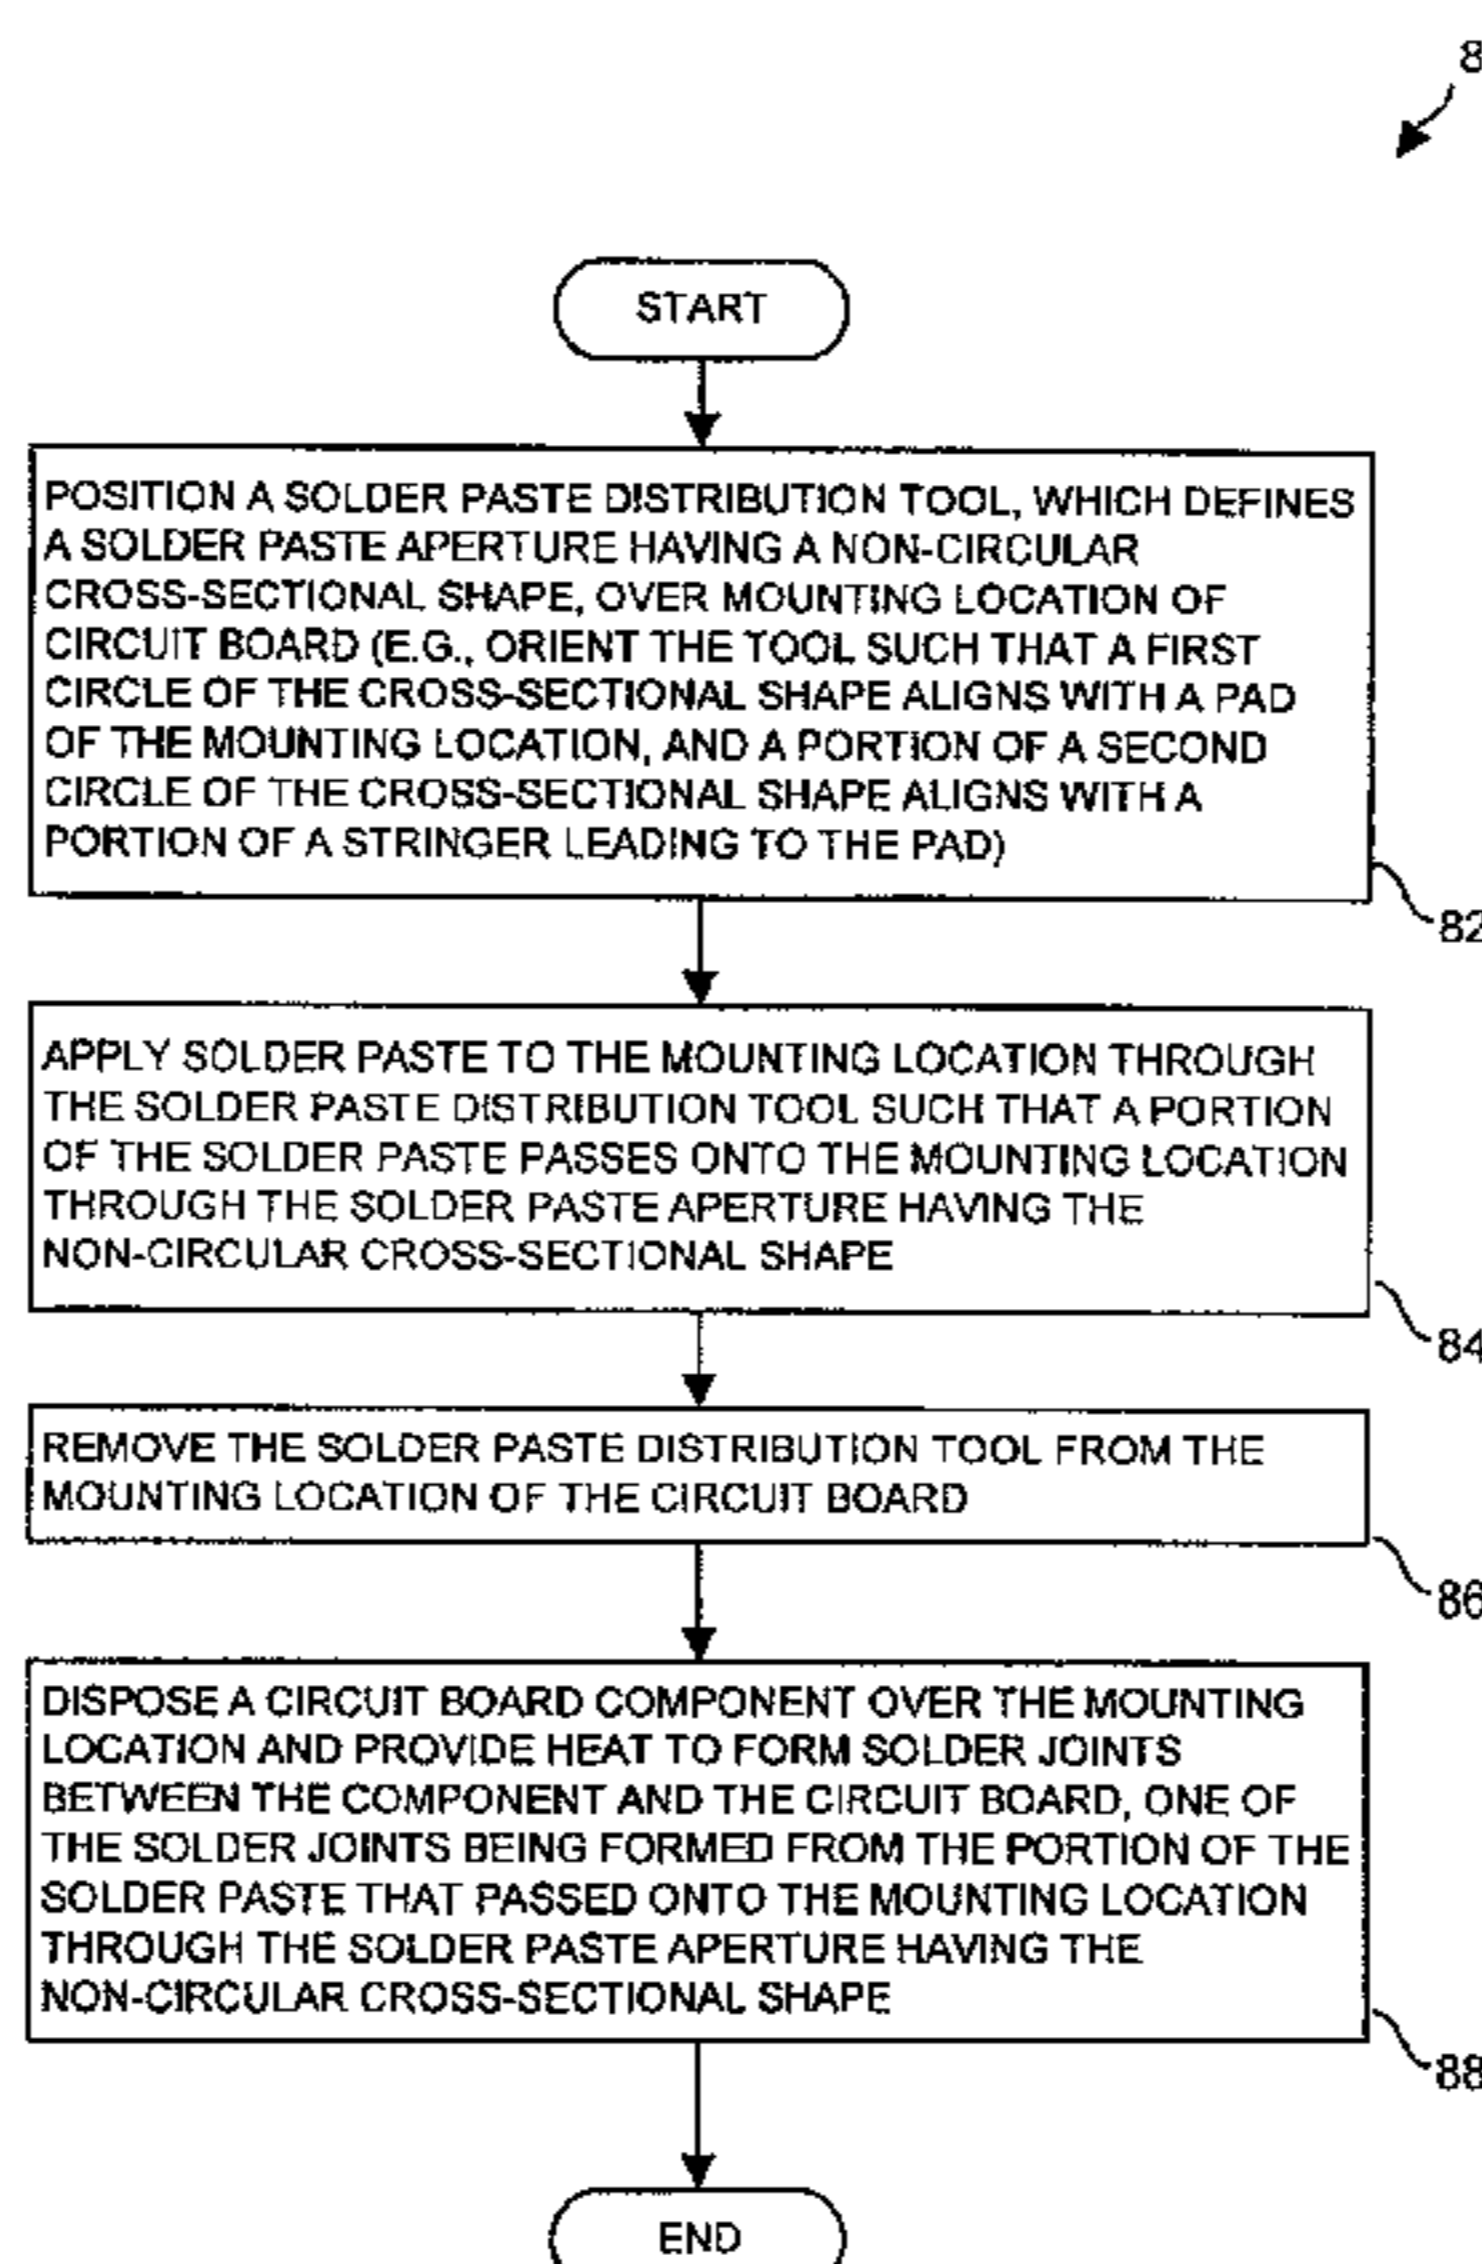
8

START

POSITION A SOLDER PASTE DISTRIBUTION TOOL, WHICH DEFINES A SOLDER PASTE APERTURE HAVING A NON-CIRCULAR CROSS-SECTIONAL SHAPE, OVER MOUNTING LOCATION OF CIRCUIT BOARD (E.G., ORIENT THE TOOL SUCH THAT A FIRST CIRCLE OF THE CROSS-SECTIONAL SHAPE ALIGNS WITH A PAD OF THE MOUNTING LOCATION, AND A PORTION OF A SECOND CIRCLE OF THE CROSS-SECTIONAL SHAPE ALIGNS WITH A PORTION OF A STRINGER LEADING TO THE PAD)

82

APPLY SOLDER PASTE TO THE MOUNTING LOCATION THROUGH THE SOLDER PASTE DISTRIBUTION TOOL SUCH THAT A PORTION OF THE SOLDER PASTE PASSES ONTO THE MOUNTING LOCATION THROUGH THE SOLDER PASTE APERTURE HAVING THE NON-CIRCULAR CROSS-SECTIONAL SHAPE

84

REMOVE THE SOLDER PASTE DISTRIBUTION TOOL FROM THE MOUNTING LOCATION OF THE CIRCUIT BOARD

86

DISPOSE A CIRCUIT BOARD COMPONENT OVER THE MOUNTING LOCATION AND PROVIDE HEAT TO FORM SOLDER JOINTS BETWEEN THE COMPONENT AND THE CIRCUIT BOARD, ONE OF THE SOLDER JOINTS BEING FORMED FROM THE PORTION OF THE SOLDER PASTE THAT PASSED ONTO THE MOUNTING LOCATION THROUGH THE SOLDER PASTE APERTURE HAVING THE NON-CIRCULAR CROSS-SECTIONAL SHAPE

88

END